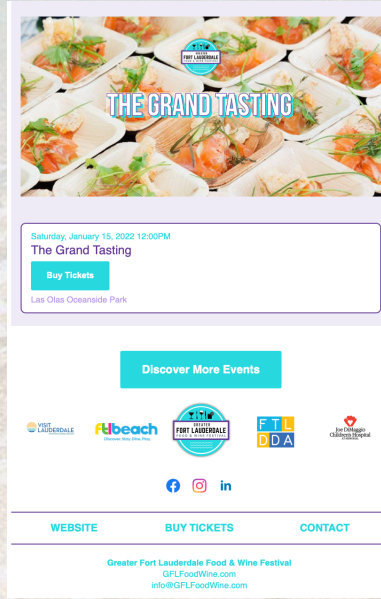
GREATER FORT LAUDERDALE FOOD & WINE FESTIVAL

THE GRAND TASTING

Saturday, January 15, 2022 12:00PM
The Grand Tasting

Buy Tickets

Las Olas Oceanside Park

Discover More Events

VISIT LAUDERDALE

FTL beach Discover. Stay. Dine. Play.

GREATER FORT LAUDERDALE FOOD & WINE FESTIVAL

FTL DDA

Joe DiMaggio Children's Hospital

WEBSITE BUY TICKETS CONTACT

Greater Fort Lauderdale Food & Wine Festival
GFLFoodWine.com
info@GFLFoodWine.com